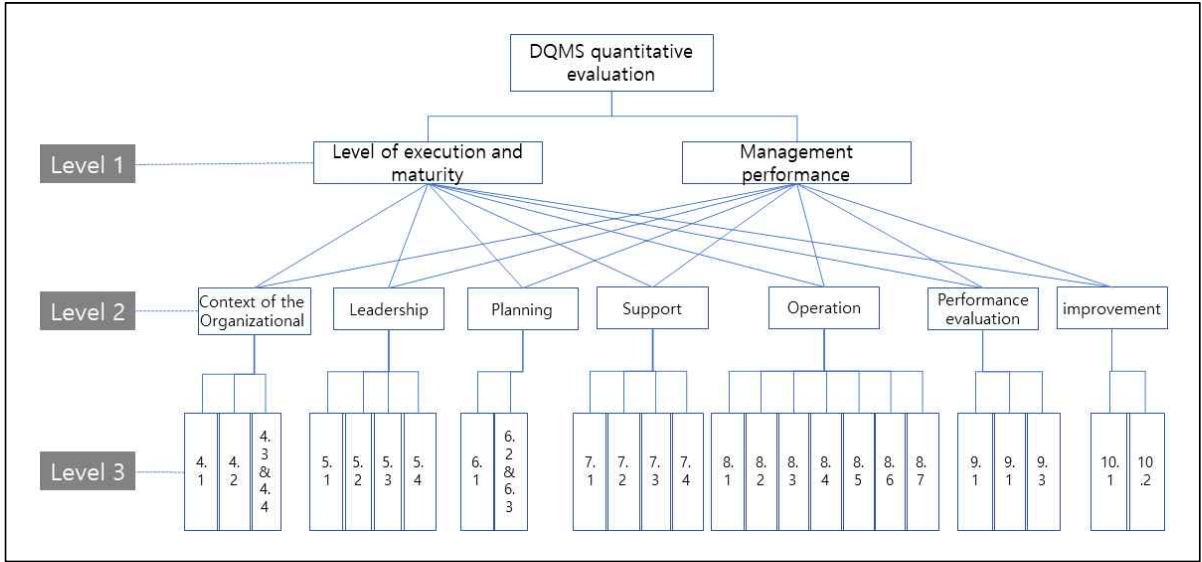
DQMS quantitative evaluation

Level 1

Level of execution and maturity

Management performance

Level 2

Context of the Organizational

Leadership

Planning

Support

Operation

Performance evaluation

improvement

Level 3

4.1

4.2

4.3 & 4.4

5.1

5.2

5.3

5.4

6.1

6.2 & 6.3

7.1

7.2

7.3

7.4

8.1

8.2

8.3

8.4

8.5

8.6

8.7

9.1

9.1

9.3

10.1

10.2